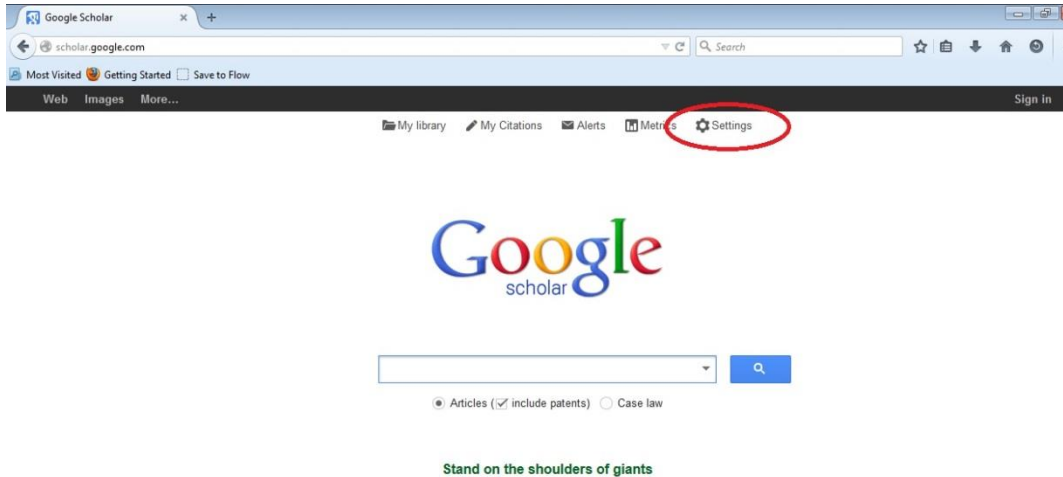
Google Scholar
scholar.google.com
Search
Most Visited Getting Started Save to Flow
Web Images More...
Sign in
My library My Citations Alerts Metrics Settings

Google
scholar

Articles (include patents) Case law

Stand on the shoulders of giants